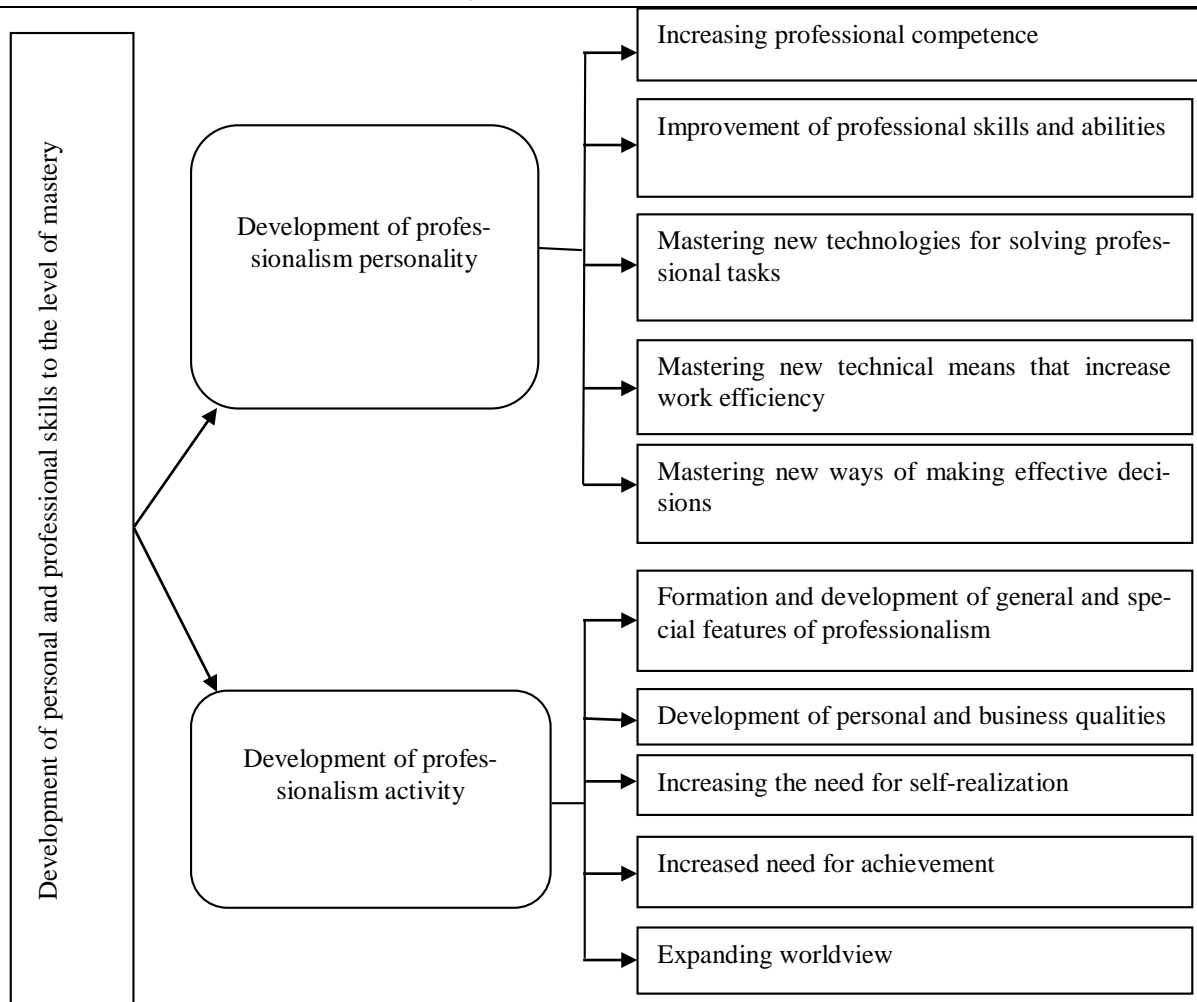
Development of personal and professional skills to the level of mastery

Development of professionalism personality

Increasing professional competence

Improvement of professional skills and abilities

Mastering new technologies for solving professional tasks

Mastering new technical means that increase work efficiency

Mastering new ways of making effective decisions

Development of professionalism activity

Formation and development of general and special features of professionalism

Development of personal and business qualities

Increasing the need for self-realization

Increased need for achievement

Expanding worldview